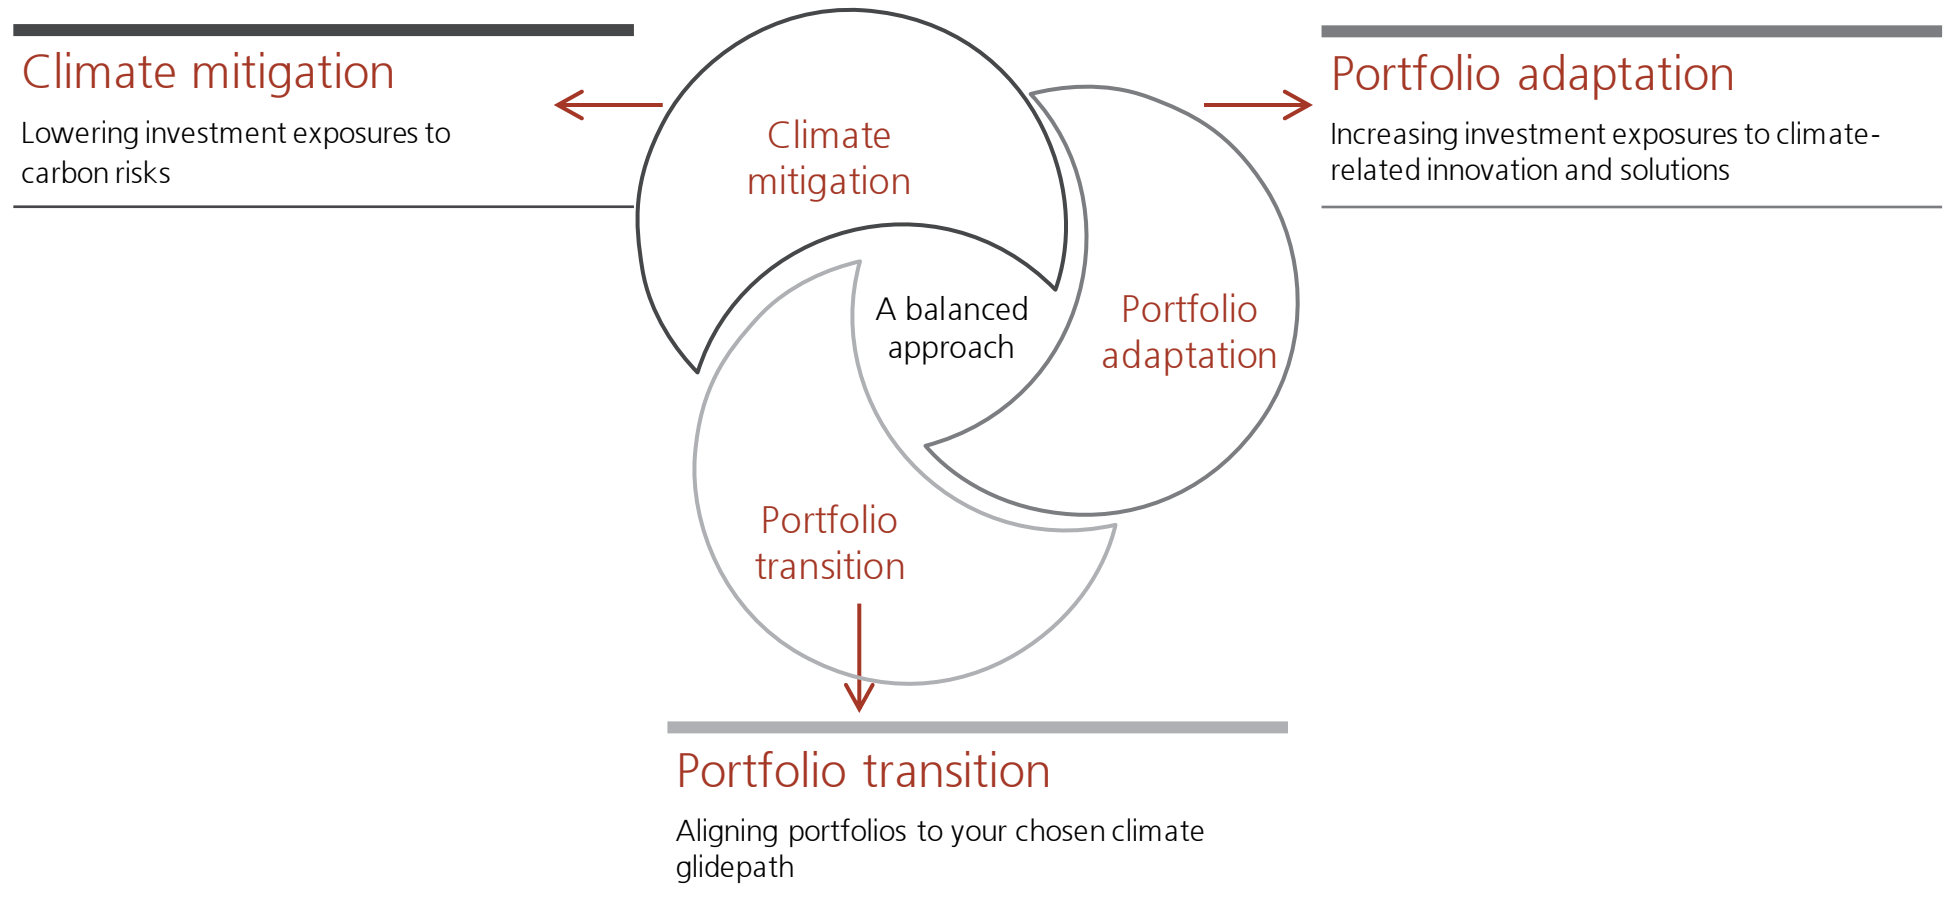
Climate mitigation

Lowering investment exposures to carbon risks

Climate mitigation

Portfolio adaptation

Increasing investment exposures to climate-related innovation and solutions

A balanced approach

Portfolio adaptation

Portfolio transition

Portfolio transition

Aligning portfolios to your chosen climate glidepath